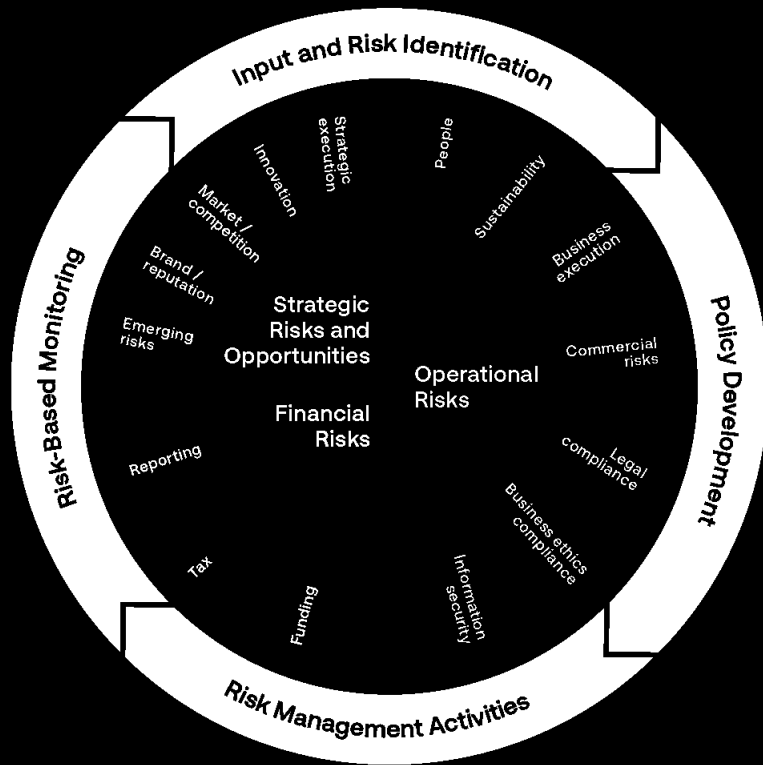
Input and Risk Identification

Policy Development

Risk Management Activities

Risk-Based Monitoring

Strategic Risks and Opportunities

Financial Risks

Operational Risks

Strategic execution

Innovation

Market / competition

Brand / reputation

Emerging risks

Reporting

Tax

Funding

People

Sustainability

Business execution

Commercial risks

Legal compliance

Business ethics compliance

Information security